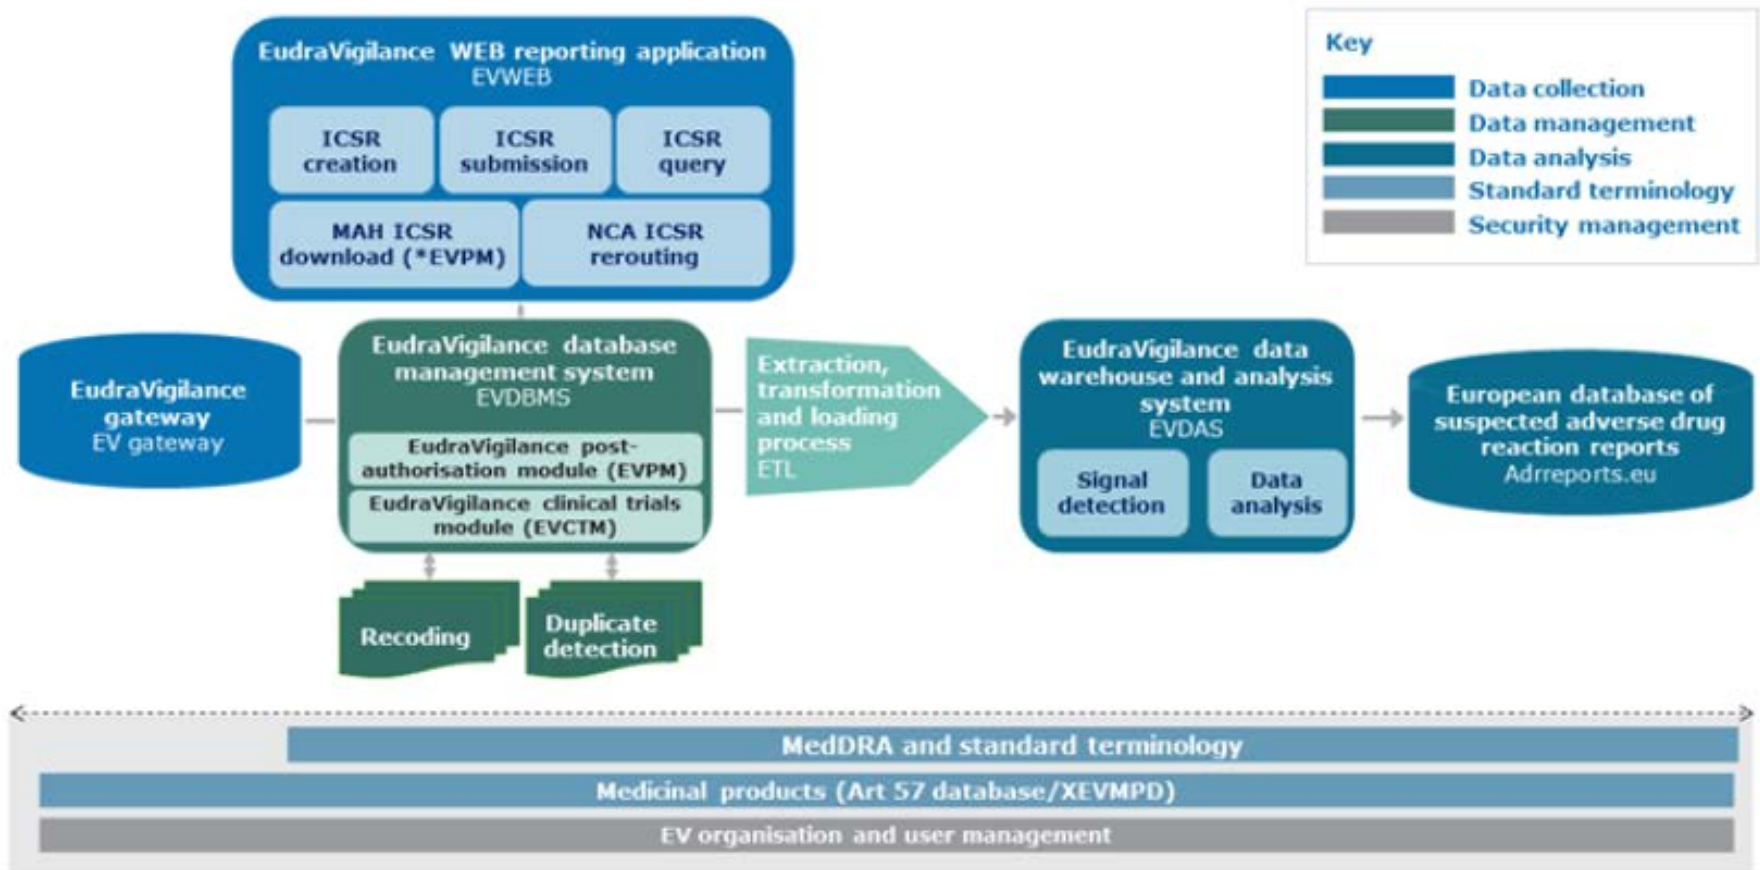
EudraVigilance WEB reporting application
EVWEB

ICSR creation

ICSR submission

ICSR query

MAH ICSR download (*EVPM)

NCA ICSR rerouting

Key

Data collection

Data management

Data analysis

Standard terminology

Security management

EudraVigilance gateway
EV gateway

EudraVigilance database management system
EVDBMS

EudraVigilance post-authorisation module (EVPM)

EudraVigilance clinical trials module (EVCTM)

Extraction, transformation and loading process
ETL

EudraVigilance data warehouse and analysis system
EVDAS

Signal detection

Data analysis

European database of suspected adverse drug reaction reports
Adrreports.eu

Recoding

Duplicate detection

MedDRA and standard terminology

Medicinal products (Art 57 database/XEVMPD)

EV organisation and user management